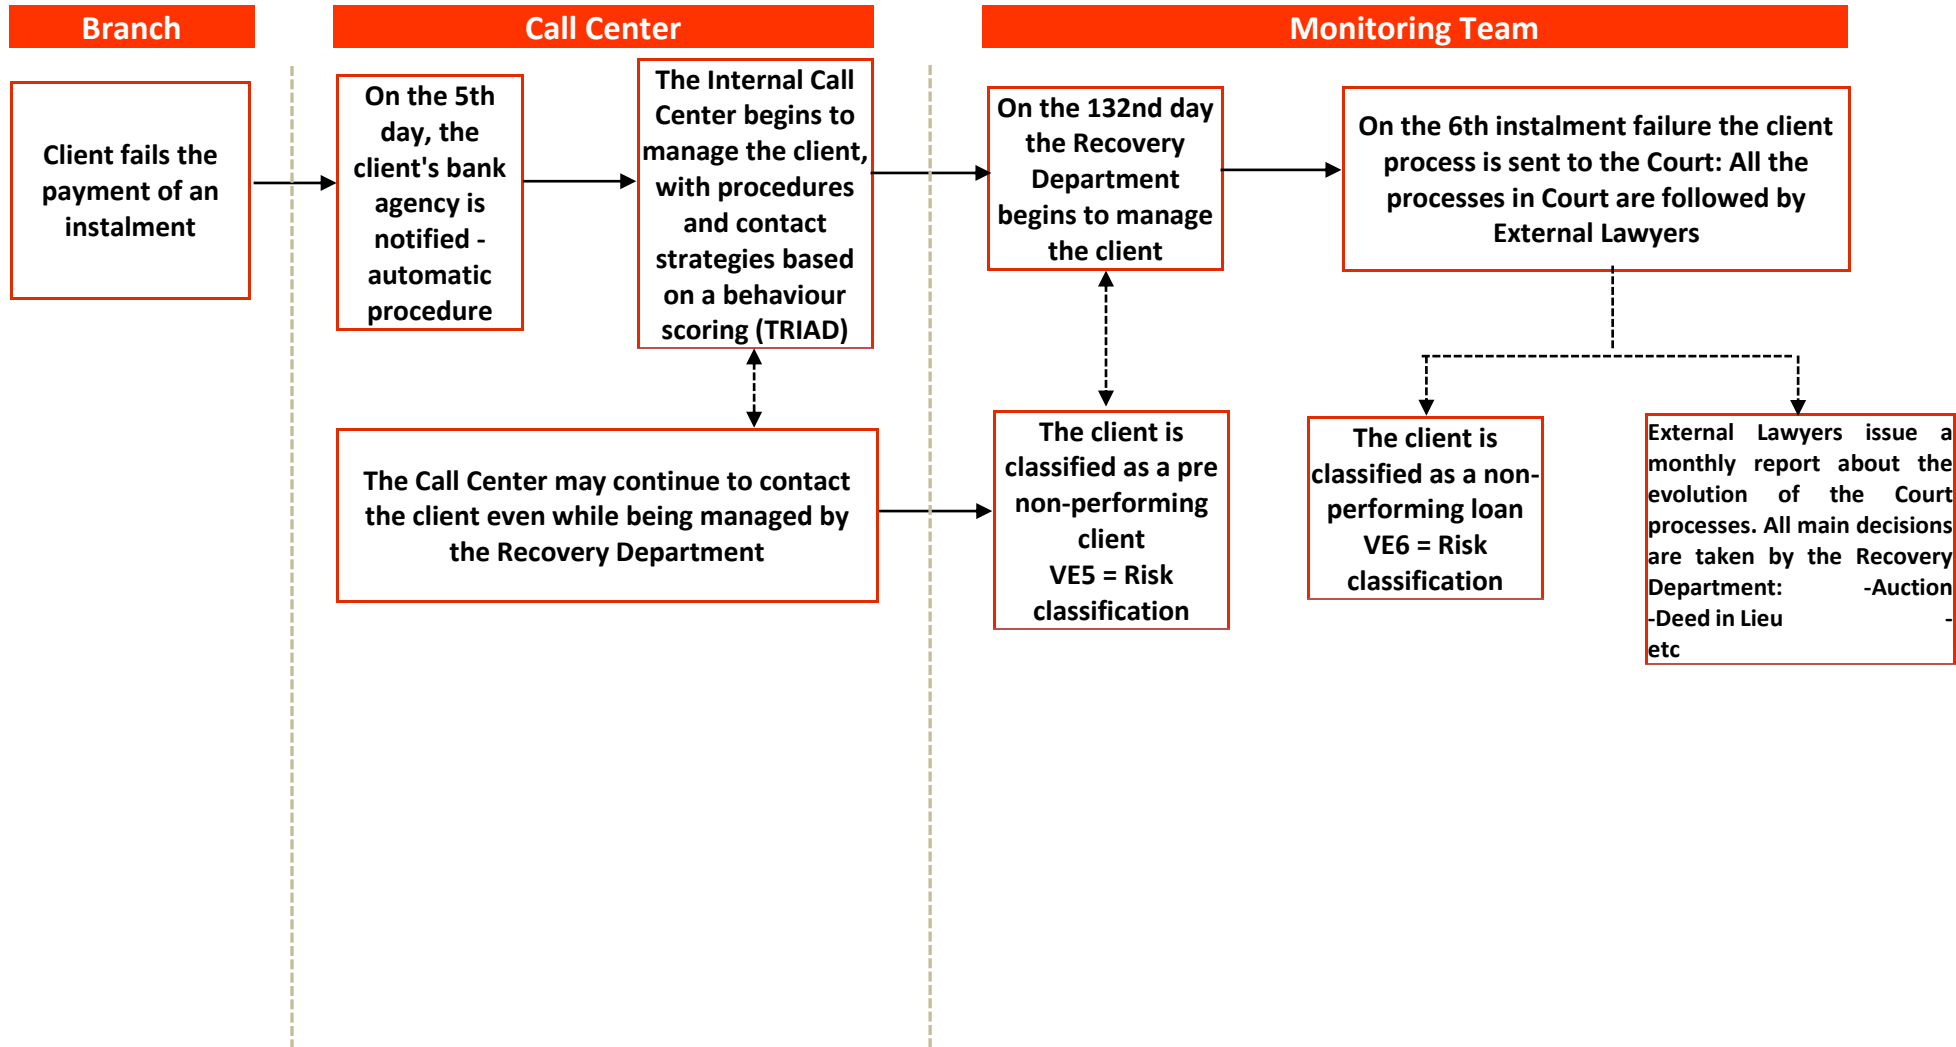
Branch

Call Center

Monitoring Team

Client fails the payment of an instalment

On the 5th day, the client's bank agency is notified - automatic procedure

The Internal Call Center begins to manage the client, with procedures and contact strategies based on a behaviour scoring (TRIAD)

On the 132nd day the Recovery Department begins to manage the client

On the 6th instalment failure the client process is sent to the Court: All the processes in Court are followed by External Lawyers

The Call Center may continue to contact the client even while being managed by the Recovery Department

The client is classified as a pre non-performing client
VE5 = Risk classification

The client is classified as a non-performing loan
VE6 = Risk classification

External Lawyers issue a monthly report about the evolution of the Court processes. All main decisions are taken by the Recovery Department: -Auction -Deed in Lieu -etc